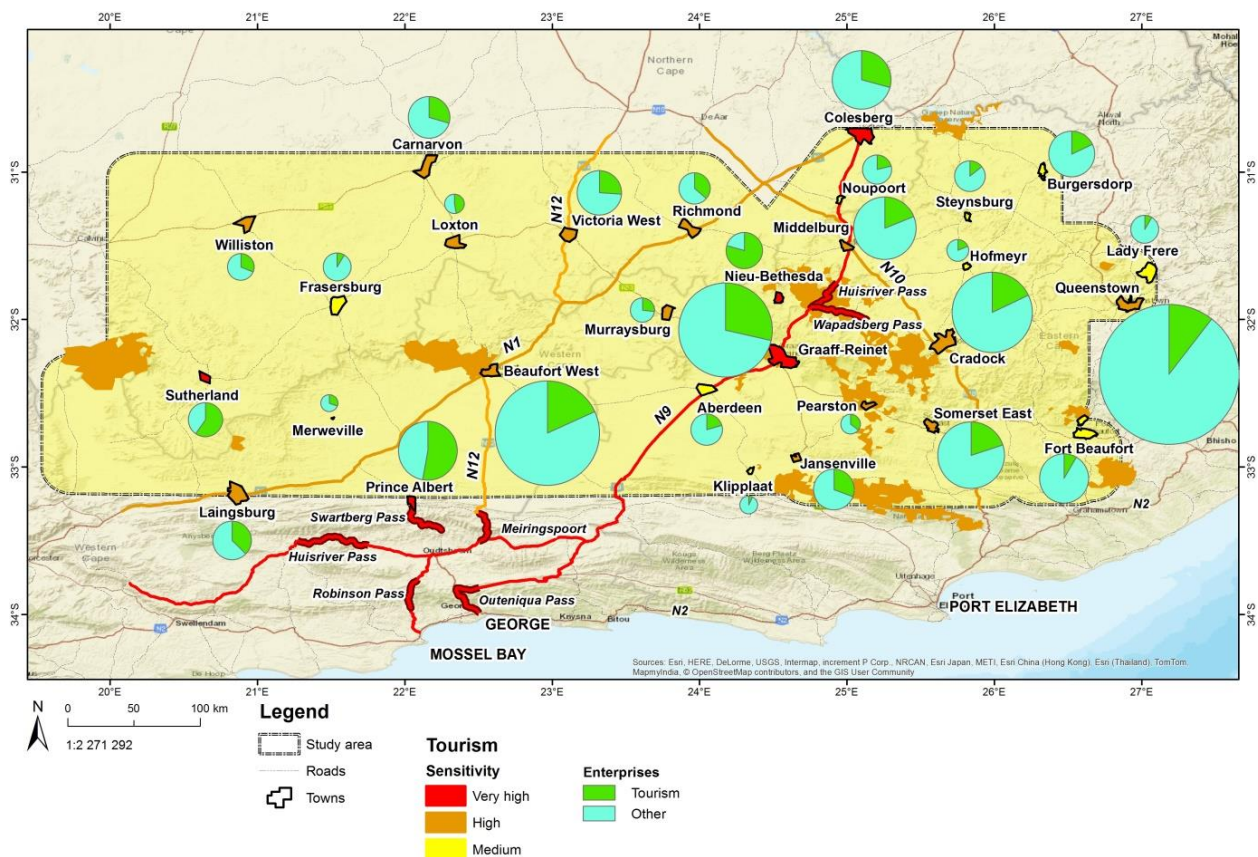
20°E 21°E 22°E 23°E 24°E 25°E 26°E 27°E

31°S 32°S 33°S 34°S

Northern Cape

Colesberg
Carnarvon
Burgersdorp
Noupoort
Steynsburg
N12
Victoria West
Richmond
Loxton
Middelburg
Williston
Lady Frere
Hofmeyr
N10
Frasersburg
Nieu-Bethesda
Huisriver Pass
Queenstown
Murraysburg
Wapadsberg Pass
N1
Graaff-Reinet
Cradock
Beaufort West
Sutherland
Aberdeen
Pearston
N9
Merweville
Somerset East
N12
Fort Beaufort
Prince Albert
Jansenville
Klipplaat
Laingsburg
Swartberg Pass
Meiringspoort
N2
Huisriver Pass
Robinson Pass
Outeniqua Pass
N2
PORT ELIZABETH
GEORGE
MOSSEL BAY

Sources: Esri, HERE, DeLorme, USGS, Intermap, increment P Corp., NRCAN, Esri Japan, METI, Esri China (Hong Kong), Esri (Thailand), TomTom, MapmyIndia, © OpenStreetMap contributors, and the GIS User Community

N
0 50 100 km
1:2 271 292

Legend
Study area
Roads
Towns

Tourism
Sensitivity
Very high
High
Medium

Enterprises
Tourism
Other